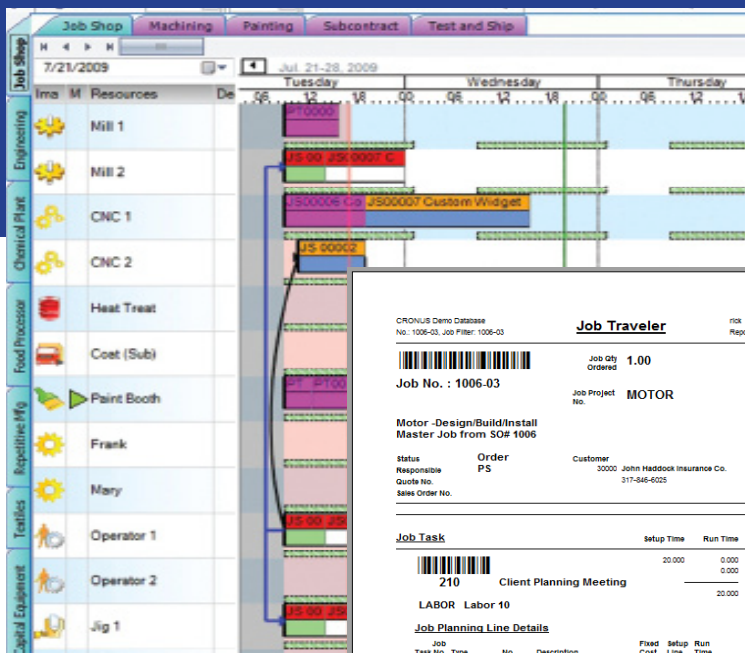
Job Shop | Machining | Painting | Subcontract | Test and Ship

Job Shop
Engineering
Chemical Plant
Food Processor
Repetitive Mfg
Textiles
Capital Equipment

7/21/2009
Jul. 21-28, 2009

Ima | M | Resources | De
Tuesday | Wednesday | Thursday
06 12 18 00 06 12 18 00 06 12 18

Mill 1
Mill 2
CNC 1
CNC 2
Heat Treat
Coat (Sub)
Paint Booth
Frank
Mary
Operator 1
Operator 2
Jig 1

PT0000
JS 00 JS00007 C
JS00006 Co JS00007 Custom Widget
JS 00002
PT PT00
JS 00 JS00
JS 00 JS00

CRONUS Demo Database
No.: 1006-03, Job Filter: 1006-03

Job Traveler

rick
Repo

Job No. : 1006-03

Job Qty Ordered 1.00

Job Project No. MOTOR

Motor -Design/Build/Install
Master Job from SO# 1006

Status Order
Responsible PS
Quote No.
Sales Order No.

Customer 30000 John Haddock Insurance Co.
317-846-6025

Job Task

Setup Time Run Time

20.000 0.000
0.000

210 Client Planning Meeting

20.000

LABOR Labor 10

Job Planning Line Details

Job Task No. Type No. Description Fixed Cost Setup Line Run Time